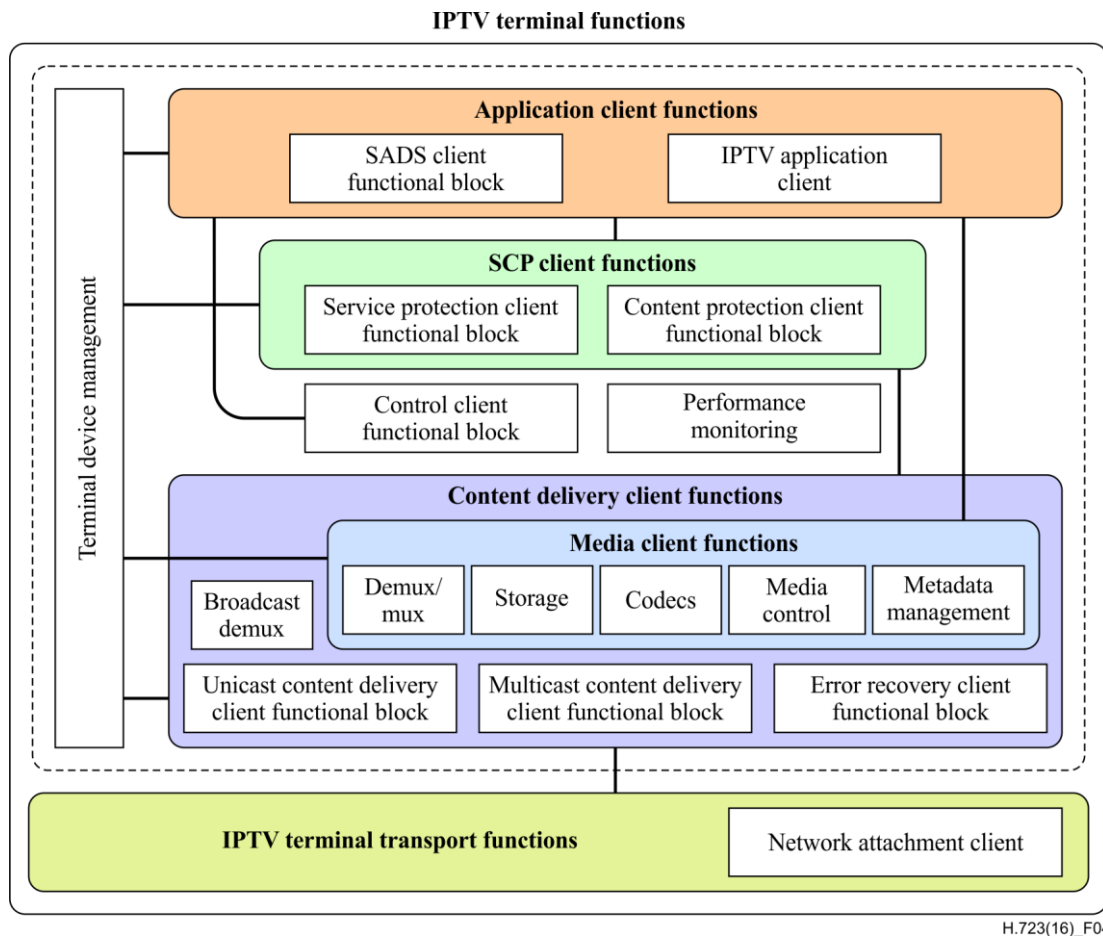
IPTV terminal functions

Terminal device management

Application client functions

SADS client functional block

IPTV application client

SCP client functions

Service protection client functional block

Content protection client functional block

Control client functional block

Performance monitoring

Content delivery client functions

Media client functions

Broadcast demux

Demux/ mux

Storage

Codecs

Media control

Metadata management

Unicast content delivery client functional block

Multicast content delivery client functional block

Error recovery client functional block

IPTV terminal transport functions

Network attachment client

H.723(16)_F04